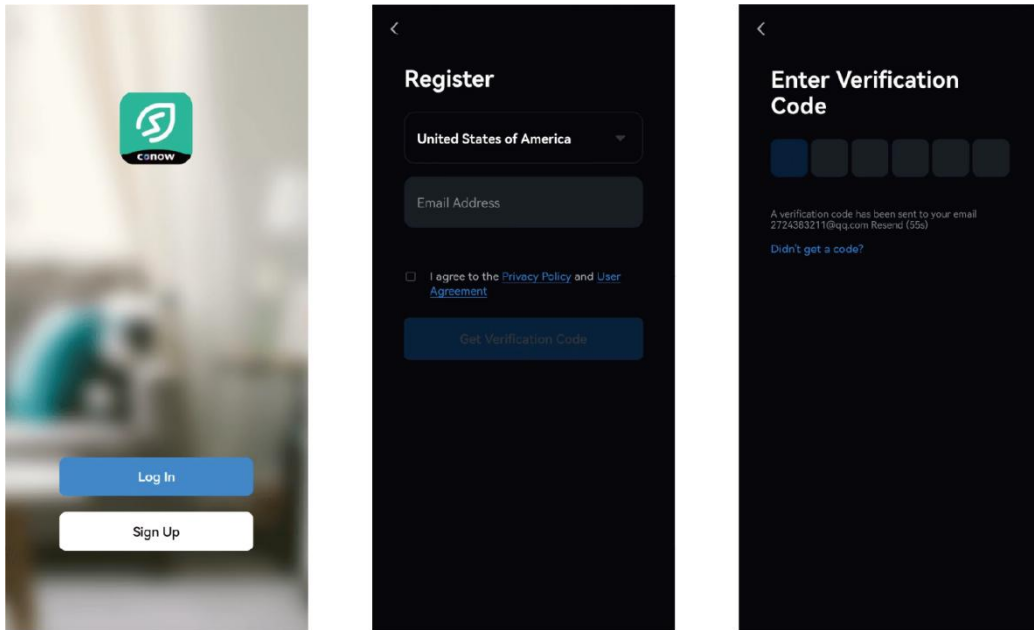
conow

Log In

Sign Up

<

Register

United States of America

Email Address

I agree to the Privacy Policy and User Agreement

Get Verification Code

<

Enter Verification Code

A verification code has been sent to your email 2724383211@qq.com Resend (55s)

Didn't get a code?